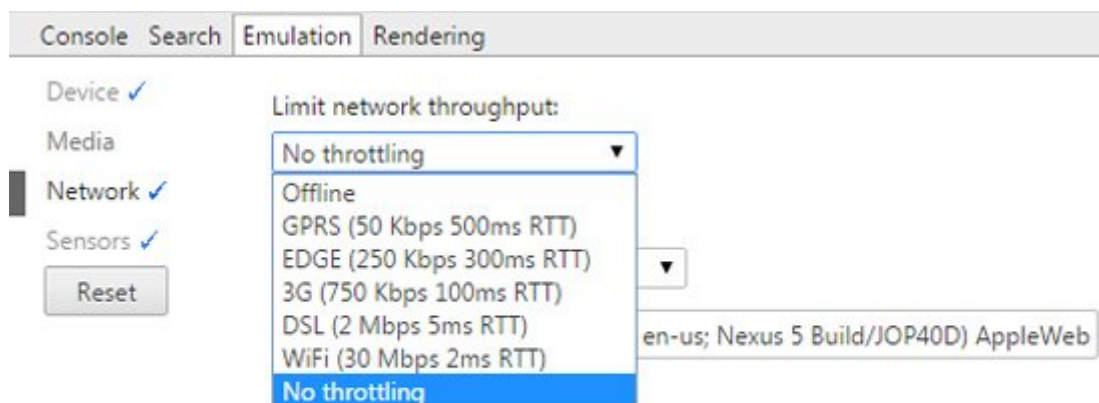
Console Search Emulation Rendering

Device ✓

Media

Network ✓

Sensors ✓

Reset

Limit network throughput:

No throttling ▼

Offline
GPRS (50 Kbps 500ms RTT)
EDGE (250 Kbps 300ms RTT)
3G (750 Kbps 100ms RTT)
DSL (2 Mbps 5ms RTT)
WiFi (30 Mbps 2ms RTT)
No throttling

▼

en-us; Nexus 5 Build/JOP40D) AppleWeb